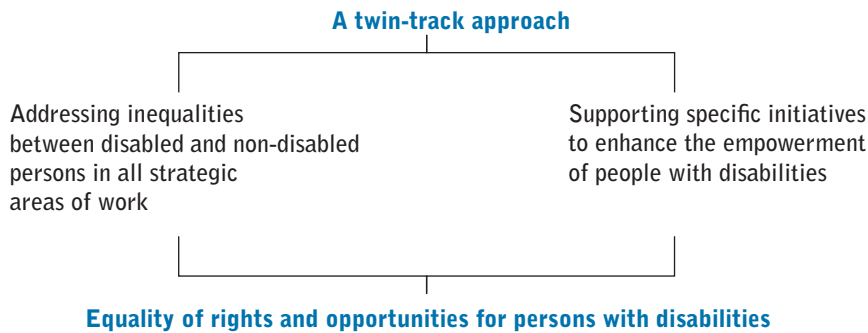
A twin-track approach

Addressing inequalities between disabled and non-disabled persons in all strategic areas of work

Supporting specific initiatives to enhance the empowerment of people with disabilities

Equality of rights and opportunities for persons with disabilities